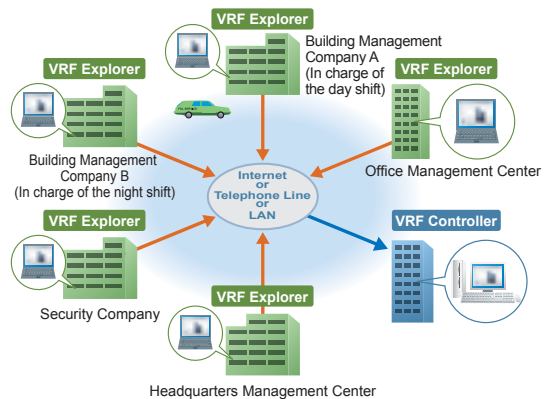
VRF Explorer

Building Management Company A (In charge of the day shift)

VRF Explorer

VRF Explorer

Building Management Company B (In charge of the night shift)

Internet or Telephone Line or LAN

Office Management Center

VRF Explorer

VRF Controller

Security Company

VRF Explorer

Headquarters Management Center